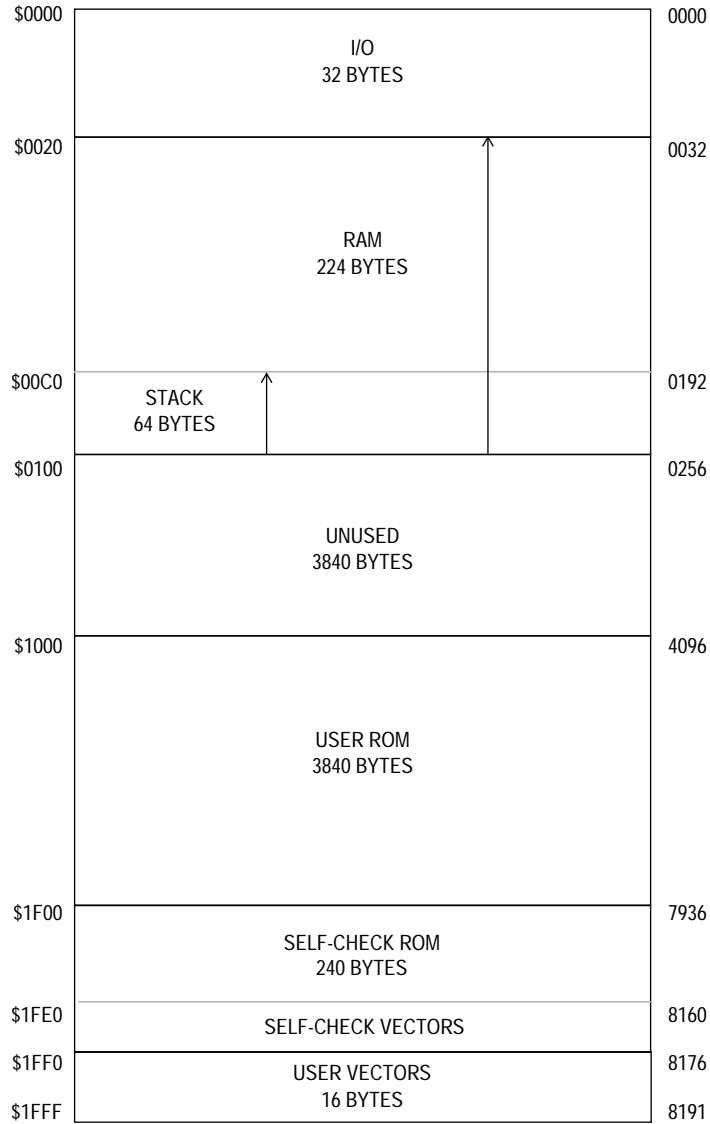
\$0000

I/O
32 BYTES

0000

\$0020

RAM
224 BYTES

0032

\$00C0

STACK
64 BYTES

0192

\$0100

UNUSED
3840 BYTES

0256

\$1000

USER ROM
3840 BYTES

4096

\$1F00

SELF-CHECK ROM
240 BYTES

7936

\$1FE0

SELF-CHECK VECTORS

8160

\$1FF0

USER VECTORS
16 BYTES

8176

\$1FFF

8191